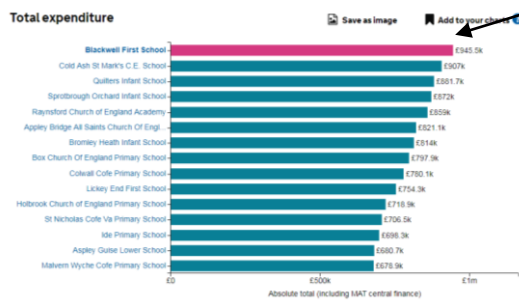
Total expenditure

Save as image

Add to your charts

Blackwell First School £945.5k
Cold Ash St Mark's C.E. School £907k
Quilters Infant School £881.7k
Sprotbrough Orchard Infant School £872k
Raynsford Church of England Academy £859k
Appley Bridge All Saints Church Of Engl... £821.1k
Bromley Heath Infant School £814k
Box Church Of England Primary School £797.9k
Colwall Cofe Primary School £780.1k
Lickey End First School £754.3k
Holbrook Church of England Primary School £718.9k
St Nicholas Cofe Va Primary School £706.5k
Ide Primary School £698.3k
Aspley Guise Lower School £680.7k
Malvern Wyche Cofe Primary School £678.9k

£0
£500k
£1m

Absolute total (including MAT central finance)